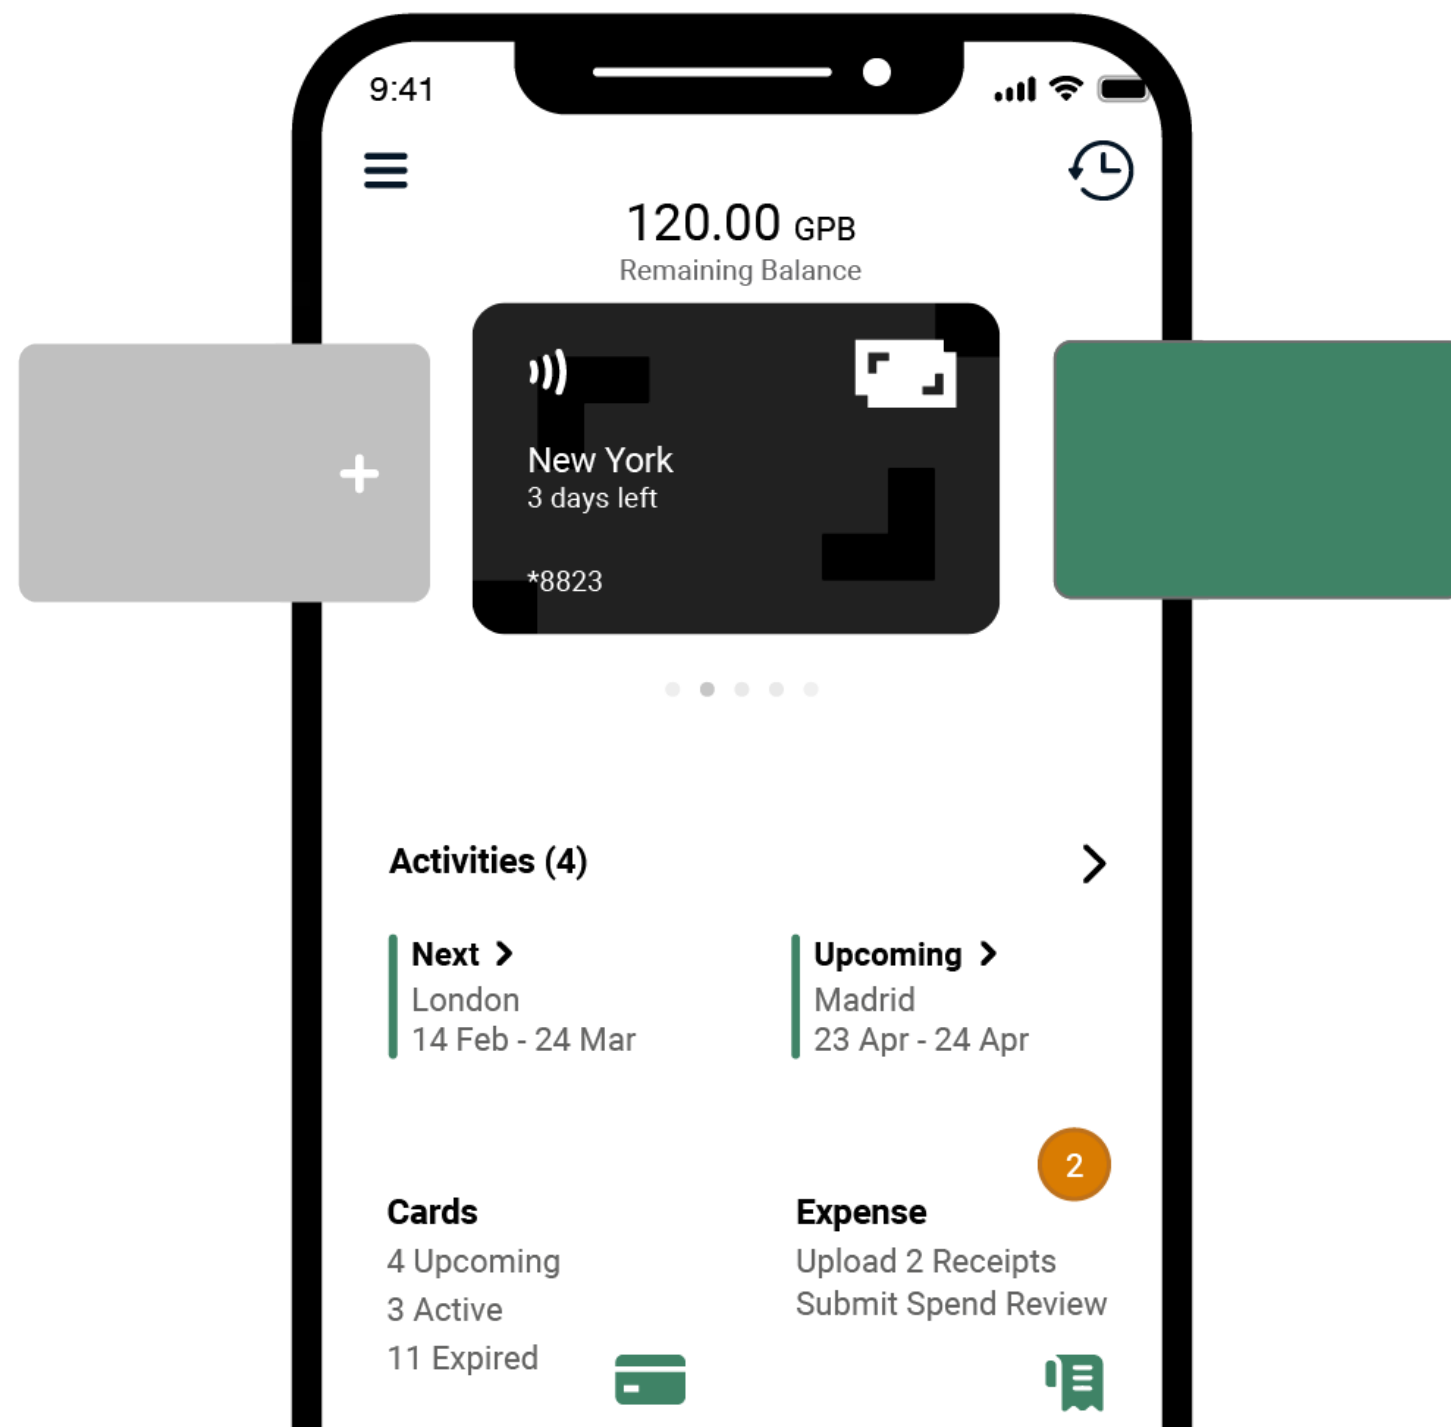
9:41

120.00 GPB
Remaining Balance

+

New York
3 days left

*8823

Activities (4)

Next
London
14 Feb - 24 Mar

Upcoming
Madrid
23 Apr - 24 Apr

2

Cards
4 Upcoming
3 Active
11 Expired

Expense
Upload 2 Receipts
Submit Spend Review